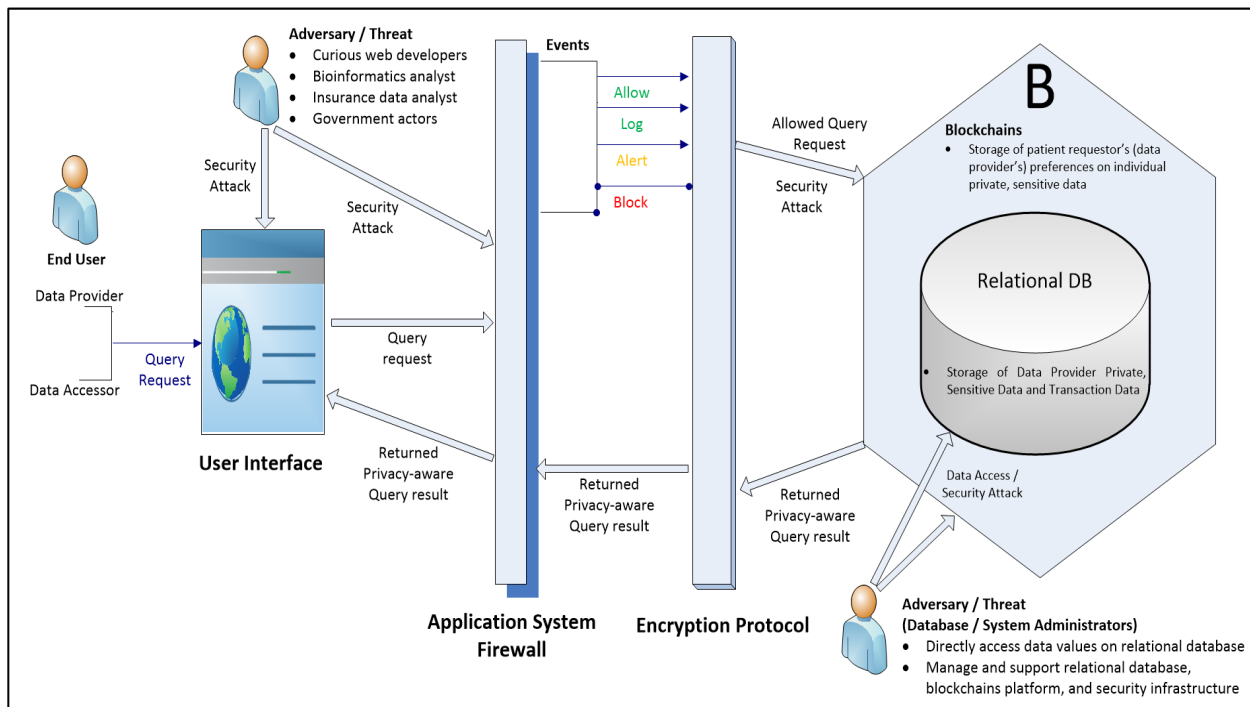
Adversary / Threat
- Curious web developers
- Bioinformatics analyst
- Insurance data analyst
- Government actors

Events

Allow

Log

Alert

Block

B

Blockchains
- Storage of patient requestor's (data provider's) preferences on individual private, sensitive data

Allowed Query Request

Security Attack

Security Attack

Security Attack

End User

Data Provider

Data Accessor

Query Request

Query request

User Interface

Returned Privacy-aware Query result

Returned Privacy-aware Query result

Returned Privacy-aware Query result

Relational DB

- Storage of Data Provider Private, Sensitive Data and Transaction Data

Data Access / Security Attack

Application System Firewall

Encryption Protocol

Adversary / Threat
(Database / System Administrators)
- Directly access data values on relational database
- Manage and support relational database, blockchains platform, and security infrastructure